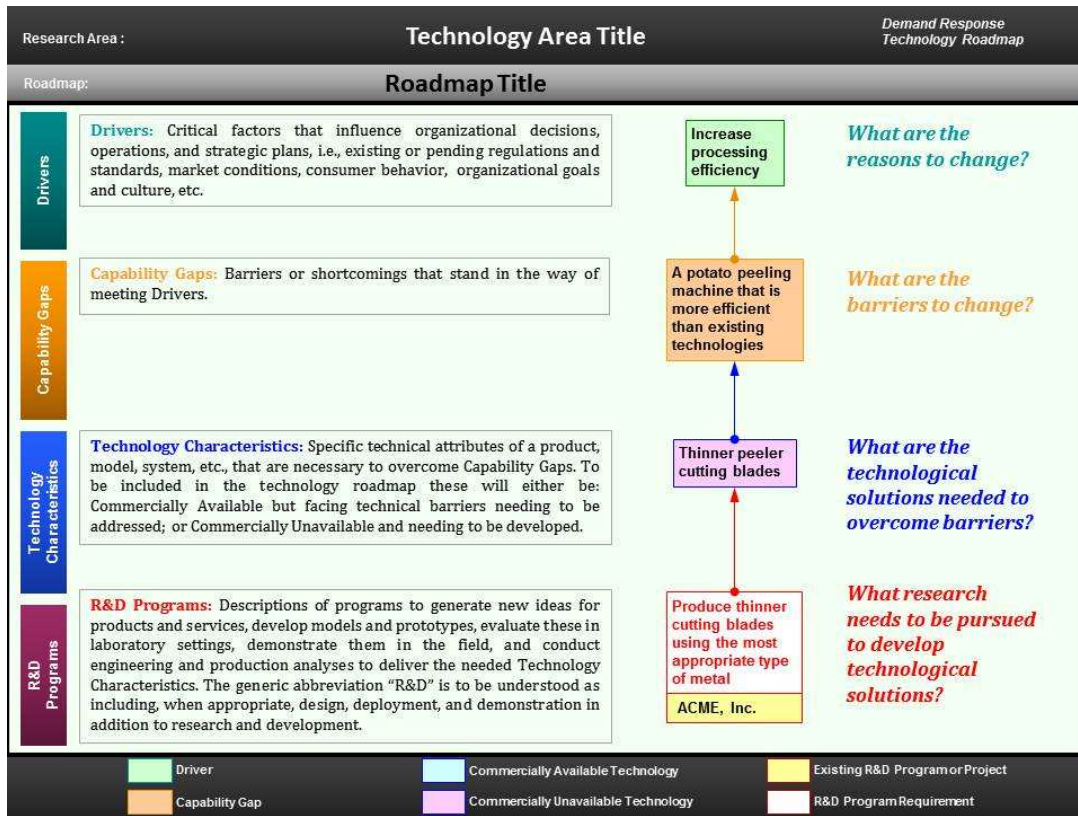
Research Area :

Technology Area Title

Demand Response Technology Roadmap

Roadmap:

Roadmap Title

Drivers

Drivers: Critical factors that influence organizational decisions, operations, and strategic plans, i.e., existing or pending regulations and standards, market conditions, consumer behavior, organizational goals and culture, etc.

Increase processing efficiency

What are the reasons to change?

Capability Gaps

Capability Gaps: Barriers or shortcomings that stand in the way of meeting Drivers.

A potato peeling machine that is more efficient than existing technologies

What are the barriers to change?

Technology Characteristics

Technology Characteristics: Specific technical attributes of a product, model, system, etc., that are necessary to overcome Capability Gaps. To be included in the technology roadmap these will either be: Commercially Available but facing technical barriers needing to be addressed; or Commercially Unavailable and needing to be developed.

Thinner peeler cutting blades

What are the technological solutions needed to overcome barriers?

R&D Programs

R&D Programs: Descriptions of programs to generate new ideas for products and services, develop models and prototypes, evaluate these in laboratory settings, demonstrate them in the field, and conduct engineering and production analyses to deliver the needed Technology Characteristics. The generic abbreviation "R&D" is to be understood as including, when appropriate, design, deployment, and demonstration in addition to research and development.

Produce thinner cutting blades using the most appropriate type of metal

ACME, Inc.

What research needs to be pursued to develop technological solutions?

Driver
Capability Gap
Commercially Available Technology
Commercially Unavailable Technology
Existing R&D Program or Project
R&D Program Requirement